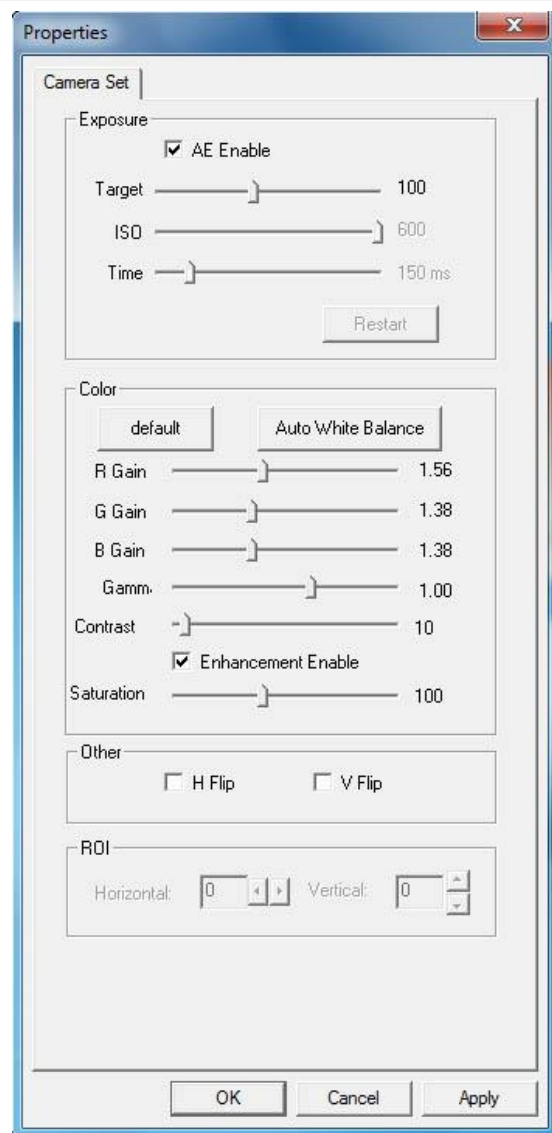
Properties

Camera Set

Exposure

AE Enable

Target 100

ISO 600

Time 150 ms

Restart

Color

default

Auto White Balance

R Gain 1.56

G Gain 1.38

B Gain 1.38

Gamm. 1.00

Contrast 10

Enhancement Enable

Saturation 100

Other

H Flip

V Flip

ROI

Horizontal: 0

Vertical: 0

OK

Cancel

Apply